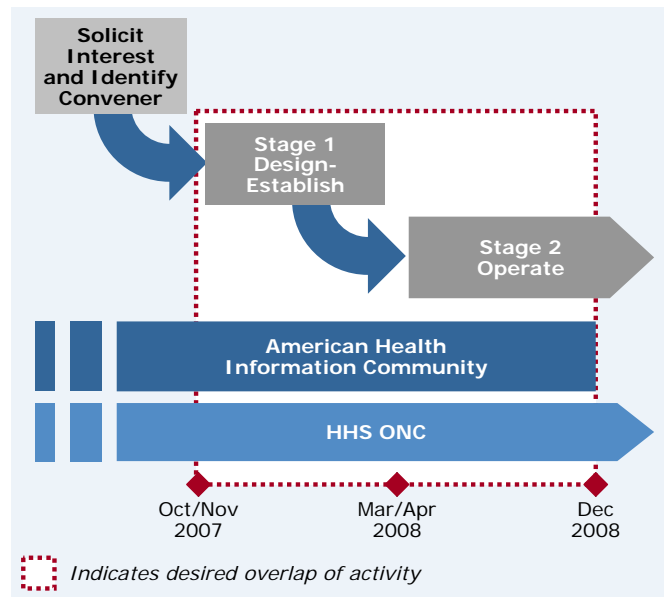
Solicit Interest and Identify Convener

Stage 1 Design-Establish

Stage 2 Operate

American Health Information Community

HHS ONC

Oct/Nov 2007

Mar/Apr 2008

Dec 2008

Indicates desired overlap of activity